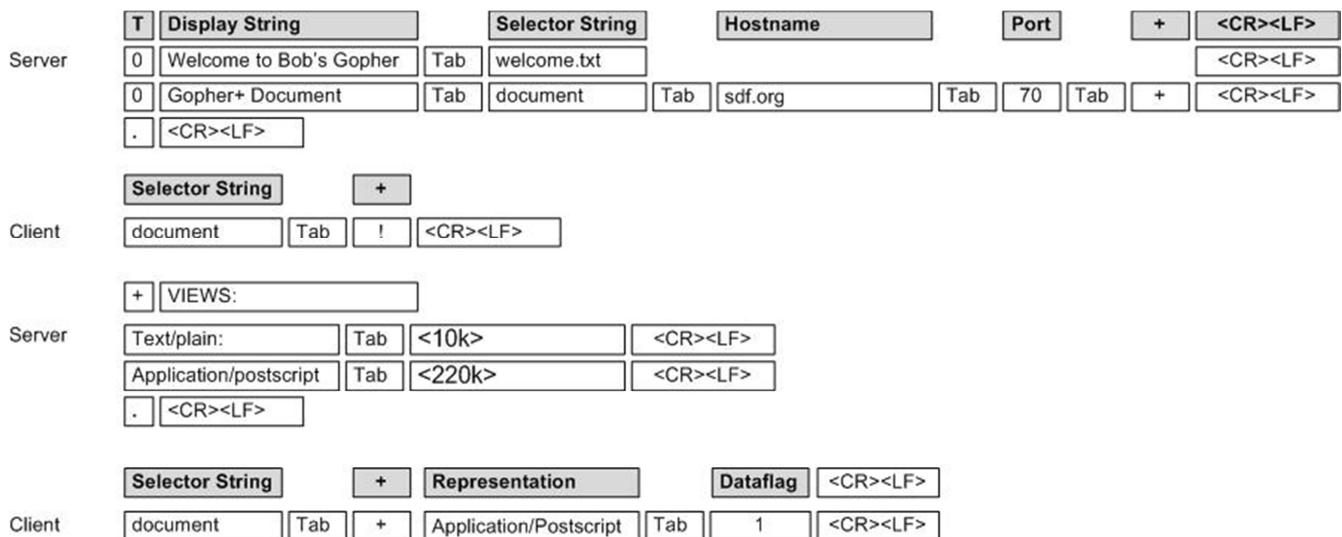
T Display String Selector String Hostname Port + <CR><LF>

Server
0 Welcome to Bob's Gopher Tab welcome.txt <CR><LF>
0 Gopher+ Document Tab document Tab sdf.org Tab 70 Tab + <CR><LF>
. <CR><LF>

Selector String +

Client
document Tab ! <CR><LF>

+ VIEWS:

Server
Text/plain: Tab <10k> <CR><LF>
Application/postscript Tab <220k> <CR><LF>
. <CR><LF>

Selector String + Representation Dataflag <CR><LF>

Client
document Tab + Application/Postscript Tab 1 <CR><LF>